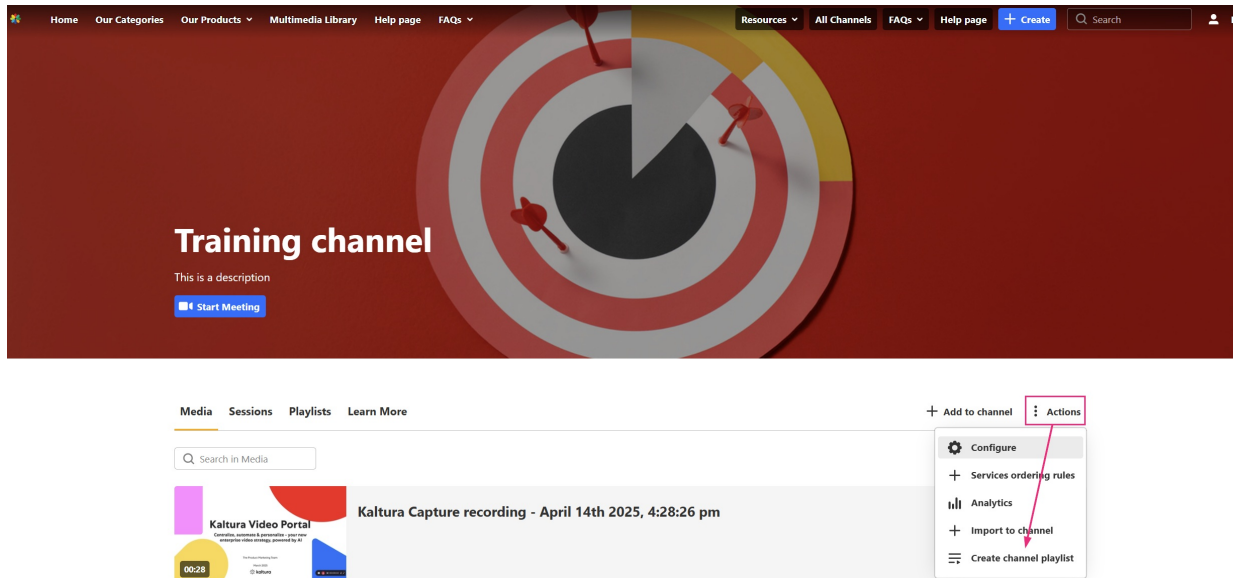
Home Our Categories Our Products Multimedia Library Help page FAQs

Resources All Channels FAQs Help page + Create Search

Training channel

This is a description

Start Meeting

Media Sessions Playlists Learn More

+ Add to channel Actions

Search in Media

Configure
Services ordering rules
Analytics
Import to channel
Create channel playlist

Kaltura Video Portal
Centralize, automate & personalize - your new enterprise video strategy, powered by AI
kaltura
00:28

Kaltura Capture recording - April 14th 2025, 4:28:26 pm